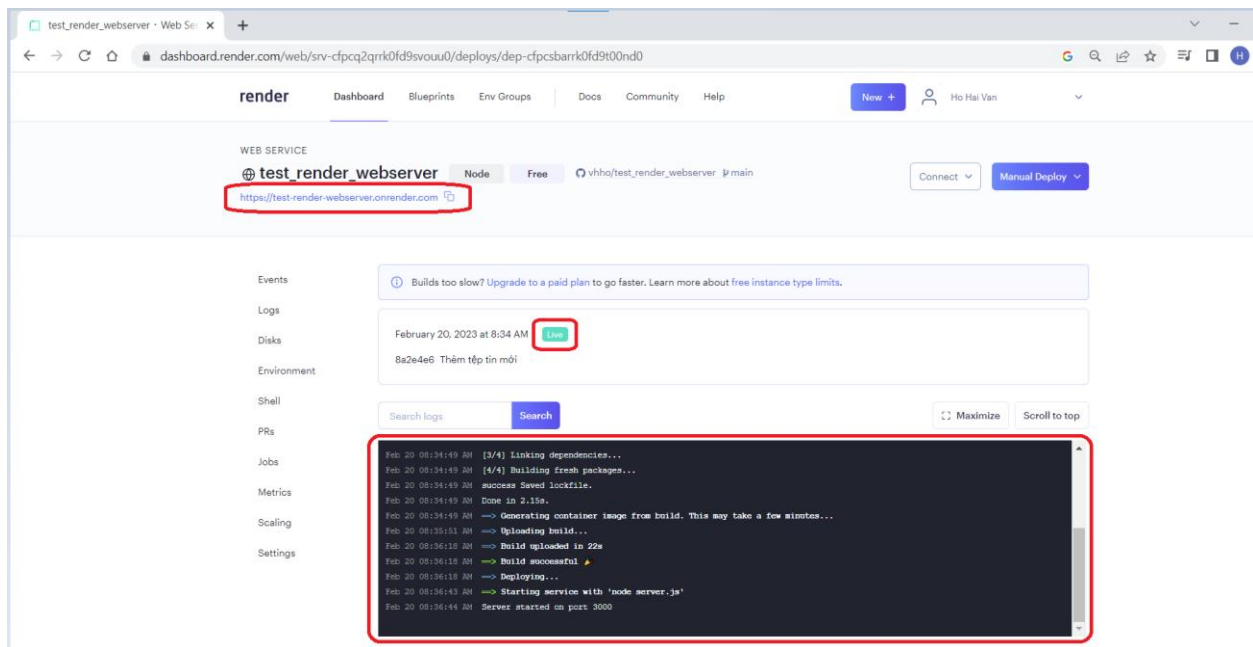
test_render_webserver · Web Se ×  +

dashboard.render.com/web/srv-cfpcq2qrrk0fd9svouu0/deploys/dep-cfpcsbarrk0fd9t00nd0

render  Dashboard  Blueprints  Env Groups  Docs  Community  Help  New +  Ho Hai Van

WEB SERVICE
test_render_webserver  Node  Free  vhho/test_render_webserver  main
https://test-render-webserver.onrender.com

Connect  Manual Deploy

Events
Logs
Disks
Environment
Shell
PRs
Jobs
Metrics
Scaling
Settings

Builds too slow? Upgrade to a paid plan to go faster. Learn more about free instance type limits.

February 20, 2023 at 8:34 AM  Live
8a2e4e6 Thêm tệp tin mới

Search logs  Search  Maximize  Scroll to top

Feb 20 08:34:49 AM  [3/4] Linking dependencies...
Feb 20 08:34:49 AM  [4/4] Building fresh packages...
Feb 20 08:34:49 AM  success Saved lockfile.
Feb 20 08:34:49 AM  Done in 2.15s.
Feb 20 08:34:49 AM  ==> Generating container image from build. This may take a few minutes...
Feb 20 08:35:51 AM  ==> Uploading build...
Feb 20 08:36:18 AM  ==> Build uploaded in 22s
Feb 20 08:36:18 AM  ==> Build successful
Feb 20 08:36:18 AM  ==> Deploying...
Feb 20 08:36:43 AM  ==> Starting service with 'node server.js'
Feb 20 08:36:44 AM  Server started on port 3000